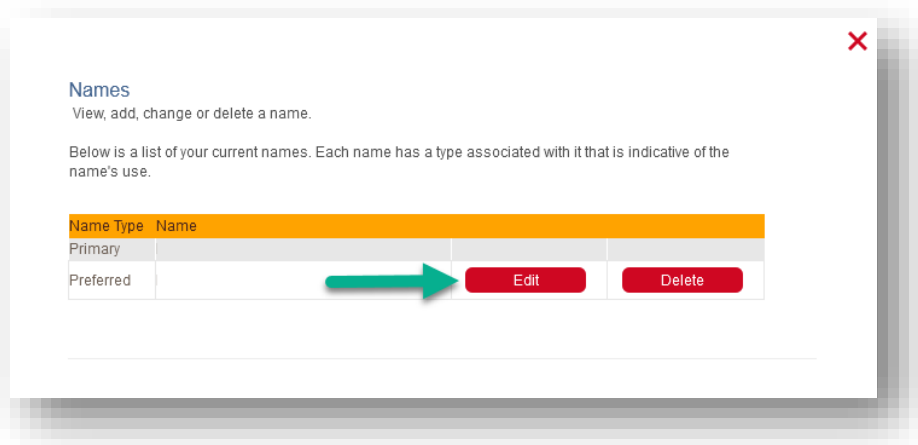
Names
View, add, change or delete a name.

Below is a list of your current names. Each name has a type associated with it that is indicative of the name's use.

| Name Type | Name | | |
|---|---|---|---|
| Primary | | | |
| Preferred | | Edit | Delete |